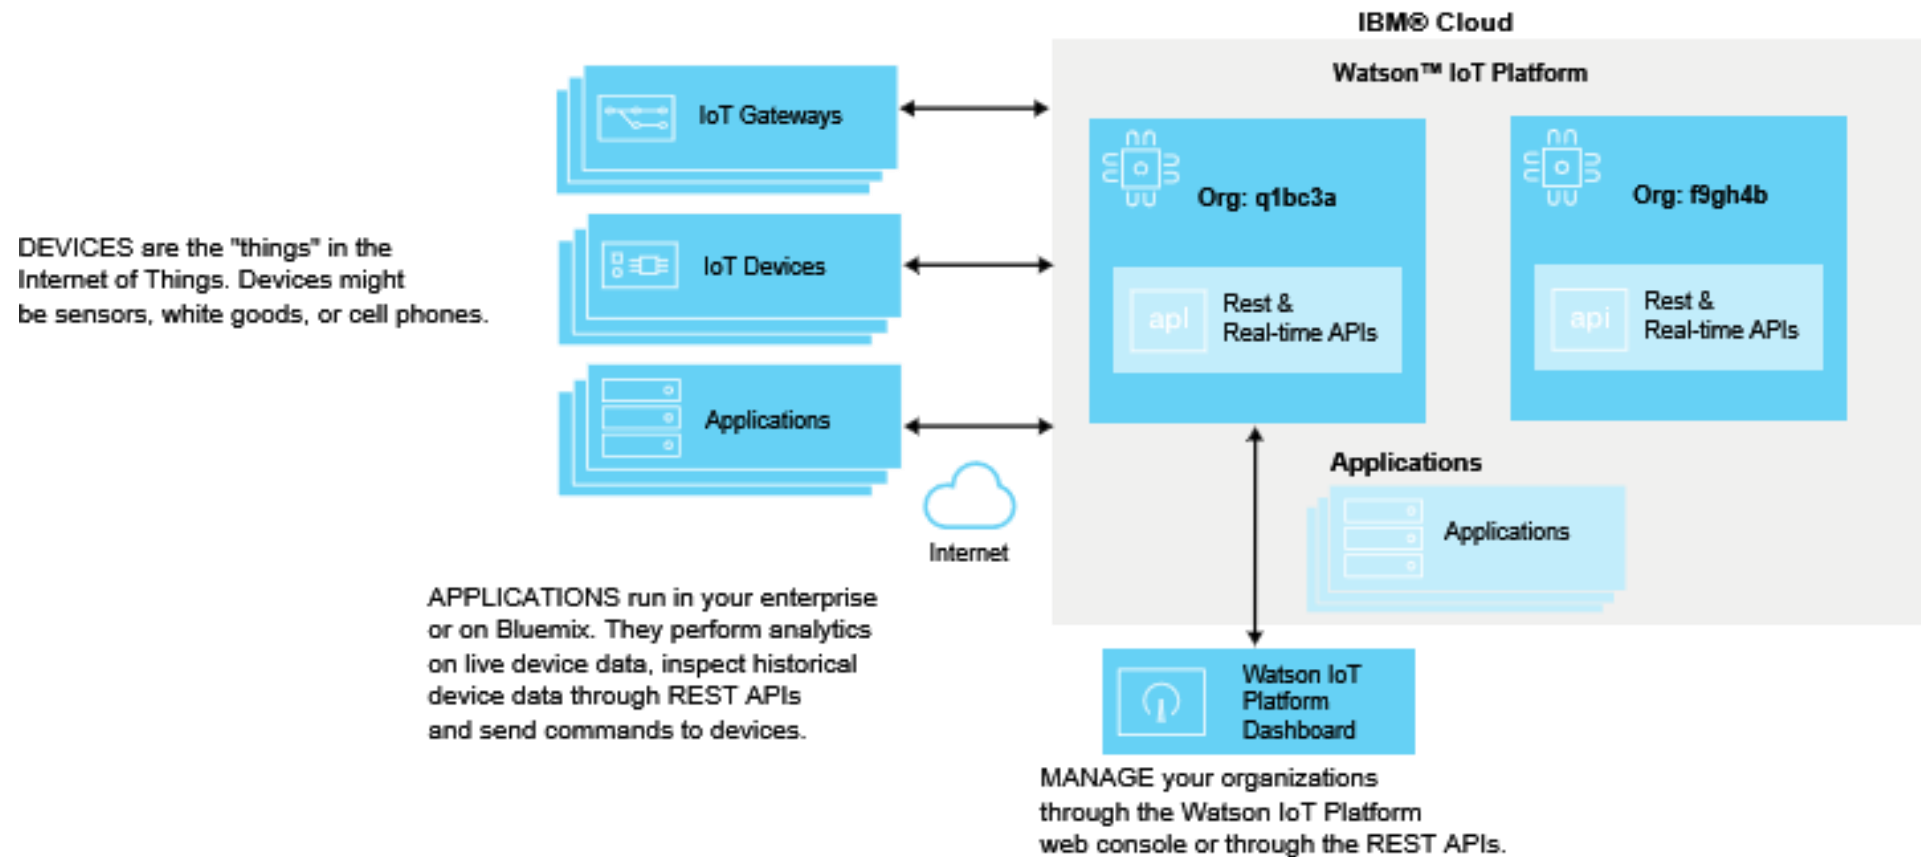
IBM® Cloud

Watson™ IoT Platform

IoT Gateways

IoT Devices

Applications

DEVICES are the "things" in the Internet of Things. Devices might be sensors, white goods, or cell phones.

Org: q1bc3a

api Rest & Real-time APIs

Org: f9gh4b

api Rest & Real-time APIs

Applications

Applications

Internet

APPLICATIONS run in your enterprise or on Bluemix. They perform analytics on live device data, inspect historical device data through REST APIs and send commands to devices.

Watson IoT Platform Dashboard

MANAGE your organizations through the Watson IoT Platform web console or through the REST APIs.